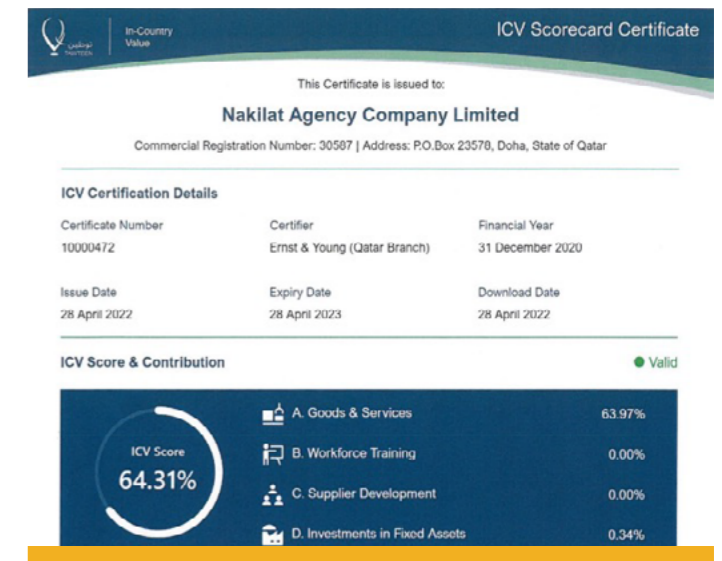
توطين TAWTEEN | In-Country Value

ICV Scorecard Certificate

This Certificate is issued to:

Nakilat Agency Company Limited

Commercial Registration Number: 30587 | Address: P.O.Box 23578, Doha, State of Qatar

ICV Certification Details

Certificate Number
10000472

Certifier
Ernst & Young (Qatar Branch)

Financial Year
31 December 2020

Issue Date
28 April 2022

Expiry Date
28 April 2023

Download Date
28 April 2022

ICV Score & Contribution

Valid

ICV Score
64.31%

A. Goods & Services 63.97%

B. Workforce Training 0.00%

C. Supplier Development 0.00%

D. Investments in Fixed Assets 0.34%